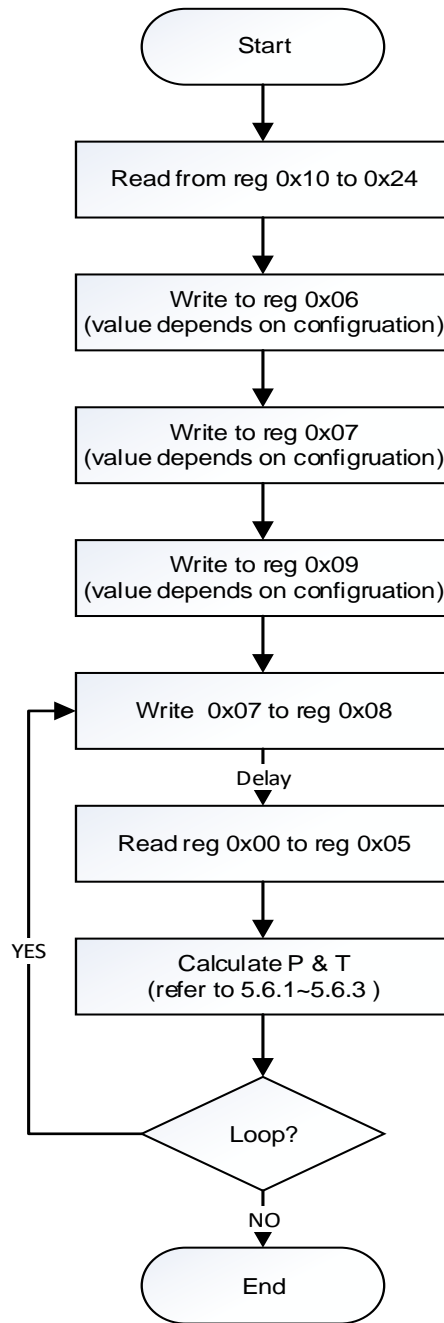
Start

Read from reg 0x10 to 0x24

Write to reg 0x06
(value depends on configruation)

Write to reg 0x07
(value depends on configruation)

Write to reg 0x09
(value depends on configruation)

Write 0x07 to reg 0x08

Delay

Read reg 0x00 to reg 0x05

Calculate P & T
(refer to 5.6.1~5.6.3 )

YES

Loop?

NO

End